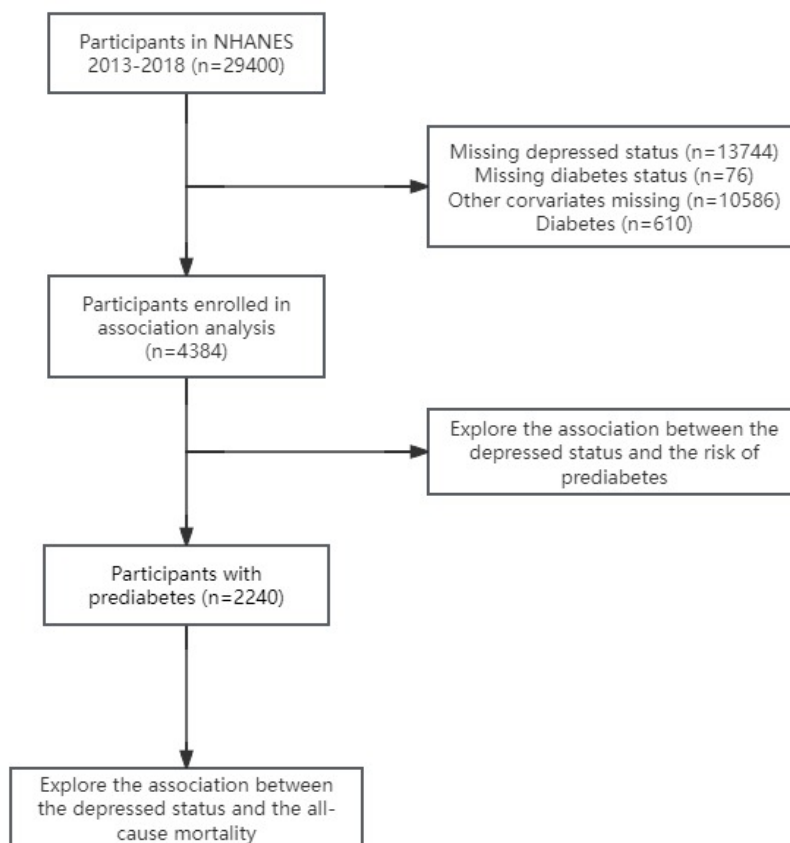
Participants in NHANES 2013-2018 (n=29400)

Missing depressed status (n=13744)
Missing diabetes status (n=76)
Other corvariates missing (n=10586)
Diabetes (n=610)

Participants enrolled in association analysis (n=4384)

Explore the association between the depressed status and the risk of prediabetes

Participants with prediabetes (n=2240)

Explore the association between the depressed status and the all-cause mortality